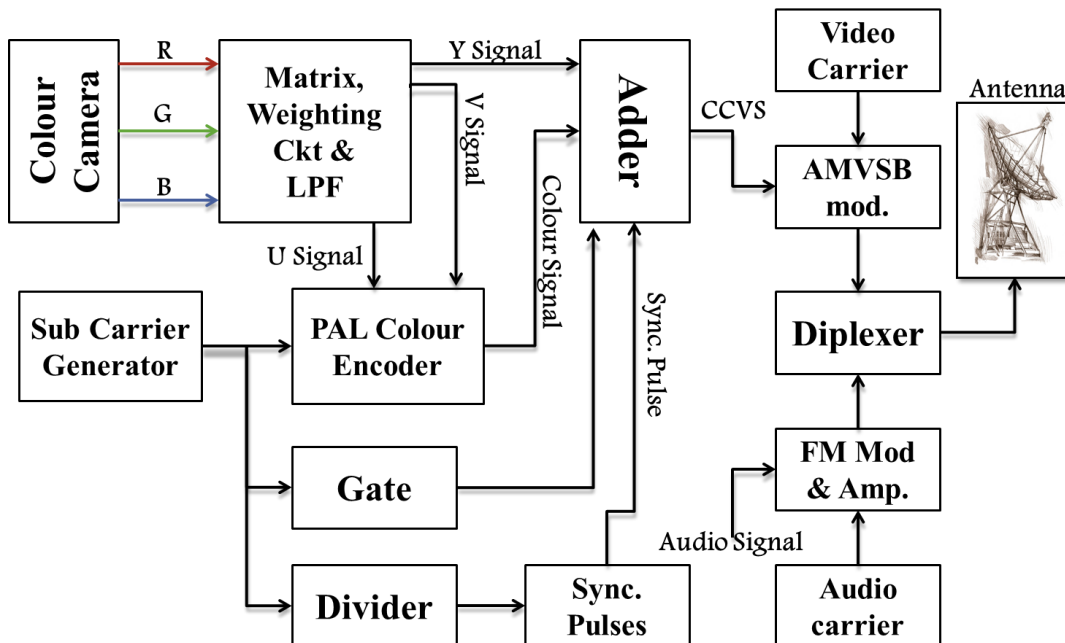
Colour Camera

R

G

B

Matrix, Weighting Ckt & LPF

Y Signal

V Signal

U Signal

Adder

Colour Signal

CCVS

Video Carrier

AMVSB mod.

Antenna

Sub Carrier Generator

PAL Colour Encoder

Sync. Pulse

Diplexer

Gate

FM Mod & Amp.

Audio Signal

Divider

Sync. Pulses

Audio carrier